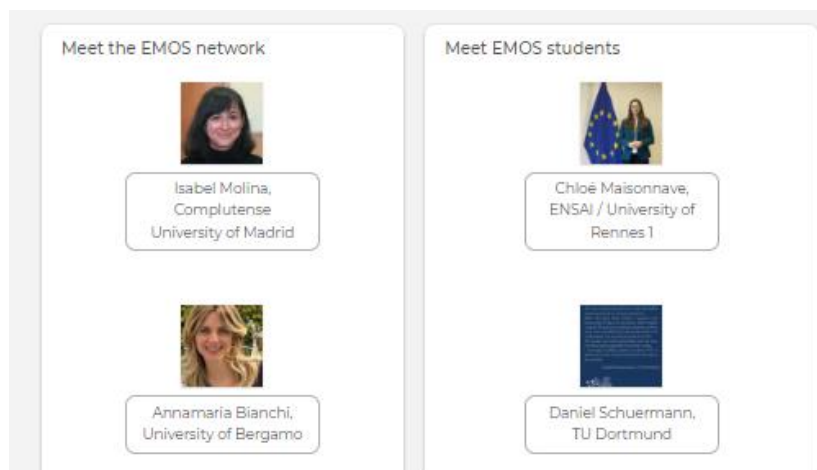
Meet the EMOS network

Isabel Molina, Complutense University of Madrid

Annamaria Bianchi, University of Bergamo

Meet EMOS students

Chloé Maisonnave, ENSAI / University of Rennes 1

Daniel Schuermann, TU Dortmund